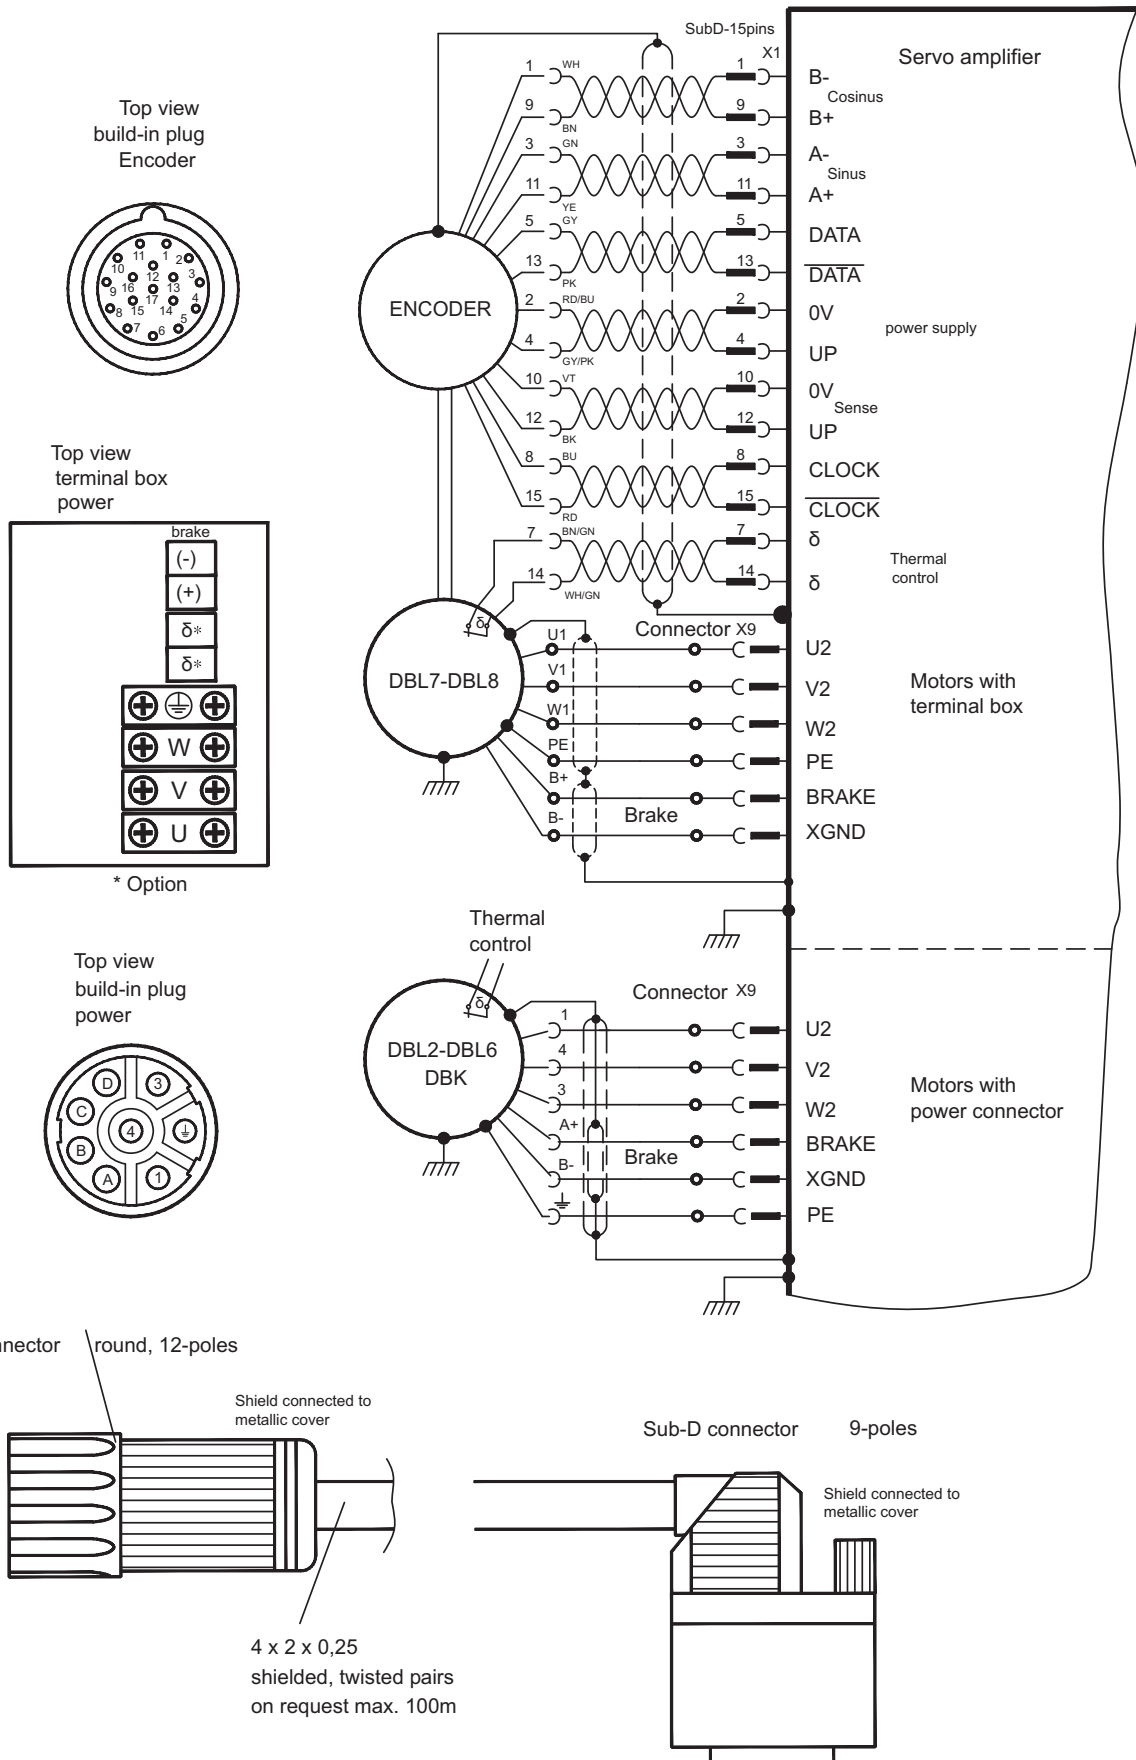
Top view
build-in plug
Encoder

11 1 2 10 12 3 9 16 13 17 4 8 15 14 5 7 6

SubD-15pins
X1
Servo amplifier

1 WH 1 B-
Cosinus
9 BN 9 B+
3 GN 3 A-
Sinus
11 YE 11 A+
5 GY 5 DATA
13 PK 13 $\overline{\text{DATA}}$
ENCODER
2 RD/BU 2 0V
power supply
4 GY/PK 4 UP
10 VT 10 0V
Sense
12 BK 12 UP
8 BU 8 CLOCK
15 RD 15 $\overline{\text{CLOCK}}$
7 BN/GN 7 δ
Thermal control
14 WH/GN 14 δ

Top view
terminal box
power

brake
(-)
(+)
δ*
δ*
W
V
U

* Option

δ
Connector X9
DBL7-DBL8
U1 U2
V1 V2
W1 W2
PE PE
B+ BRAKE
Brake
B- XGND

Motors with
terminal box

Thermal
control

Top view
build-in plug
power

D 3 C 4 B A 1

δ
Connector X9
DBL2-DBL6
DBK
1 U2
4 V2
3 W2
A+ BRAKE
Brake
B- XGND
PE

Motors with
power connector

nector round, 12-poles

Shield connected to
metallic cover

4 x 2 x 0,25
shielded, twisted pairs
on request max. 100m

Sub-D connector 9-poles

Shield connected to
metallic cover